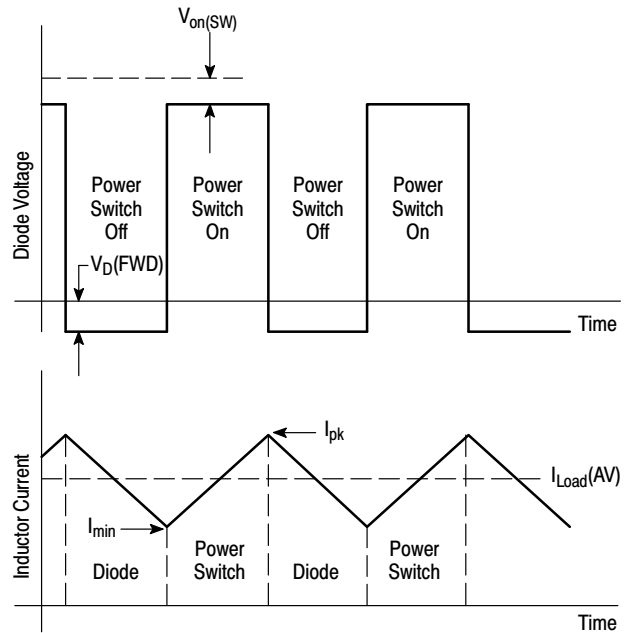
$V_{on(SW)}$

Diode Voltage

Power Switch Off

Power Switch On

Power Switch Off

Power Switch On

$V_D(FWD)$

Time

$I_{pk}$

$I_{Load}(AV)$

Inductor Current

$I_{min}$

Diode

Power Switch

Diode

Power Switch

Time